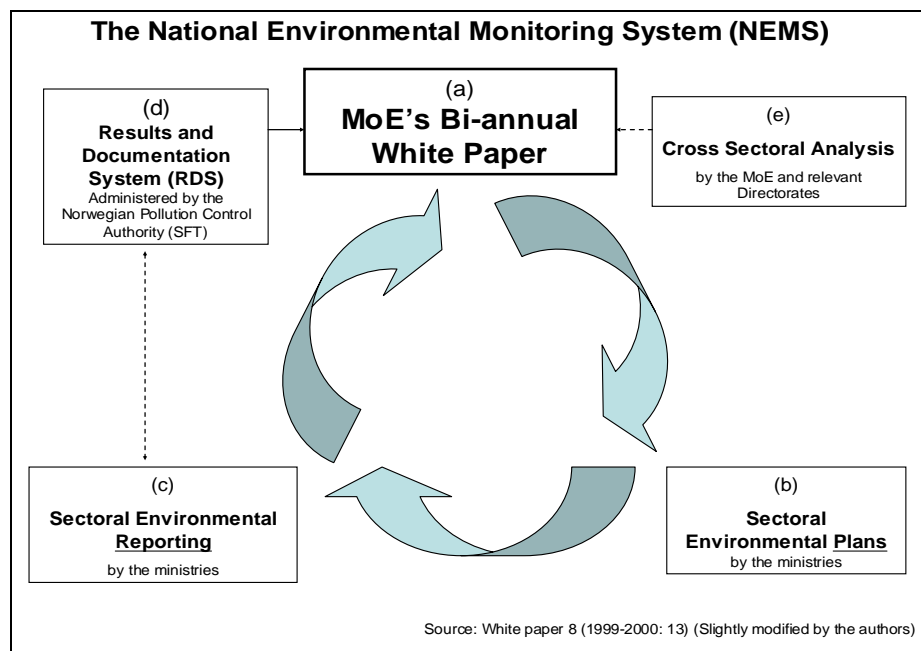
The National Environmental Monitoring System (NEMS)

(d)
Results and Documentation System (RDS)
Administered by the Norwegian Pollution Control Authority (SFT)

(a)
MoE's Bi-annual White Paper

(e)
Cross Sectoral Analysis
by the MoE and relevant Directorates

(c)
Sectoral Environmental Reporting
by the ministries

(b)
Sectoral Environmental Plans
by the ministries

Source: White paper 8 (1999-2000: 13) (Slightly modified by the authors)